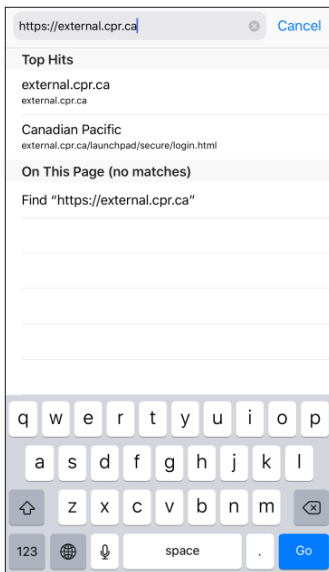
https://external.cpr.ca

Cancel

Top Hits

external.cpr.ca
external.cpr.ca

Canadian Pacific
external.cpr.ca/launchpad/secure/login.html

On This Page (no matches)

Find "https://external.cpr.ca"

q w e r t y u i o p
a s d f g h j k l
z x c v b n m
123 space . Go